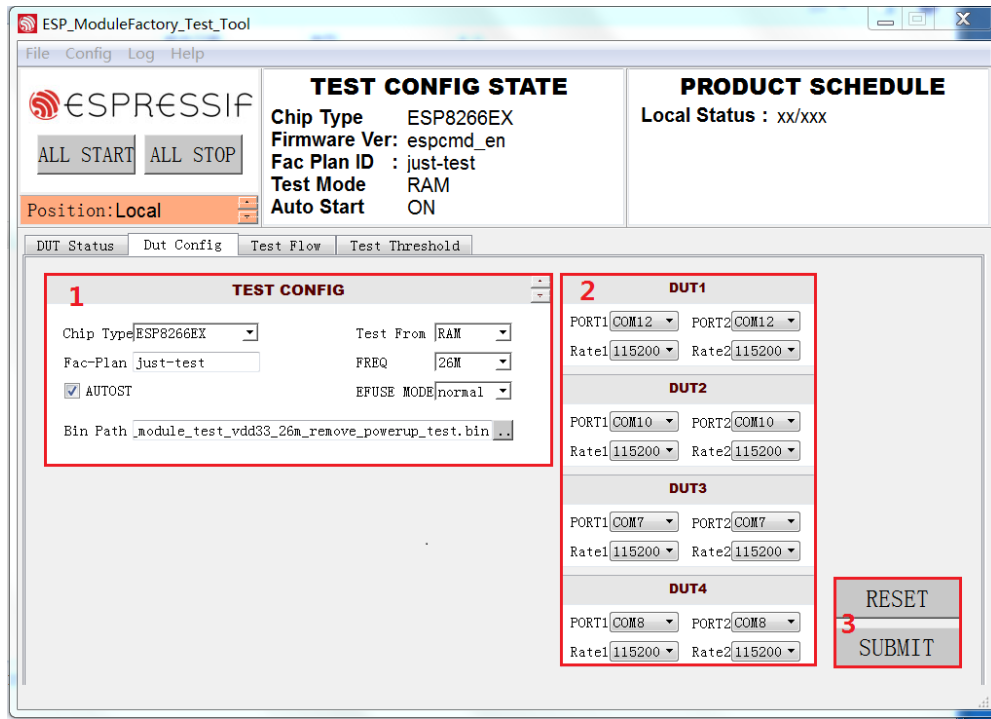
ESP_ModuleFactory_Test_Tool

File Config Log Help

ESPRESSIF

ALL START ALL STOP

Position: Local

TEST CONFIG STATE

Chip Type ESP8266EX
Firmware Ver: espcmd_en
Fac Plan ID : just-test
Test Mode RAM
Auto Start ON

PRODUCT SCHEDULE

Local Status : xx/xxx

DUT Status Dut Config Test Flow Test Threshold

1

TEST CONFIG

Chip Type ESP8266EX
Test From RAM
Fac-Plan just-test
FREQ 26M
AUTOST
EFUSE MODE normal
Bin Path _module_test_vdd33_26m_remove_powerup_test.bin ..

2

DUT1
PORT1 COM12 PORT2 COM12
Rate1 115200 Rate2 115200

DUT2
PORT1 COM10 PORT2 COM10
Rate1 115200 Rate2 115200

DUT3
PORT1 COM7 PORT2 COM7
Rate1 115200 Rate2 115200

DUT4
PORT1 COM8 PORT2 COM8
Rate1 115200 Rate2 115200

RESET
3
SUBMIT